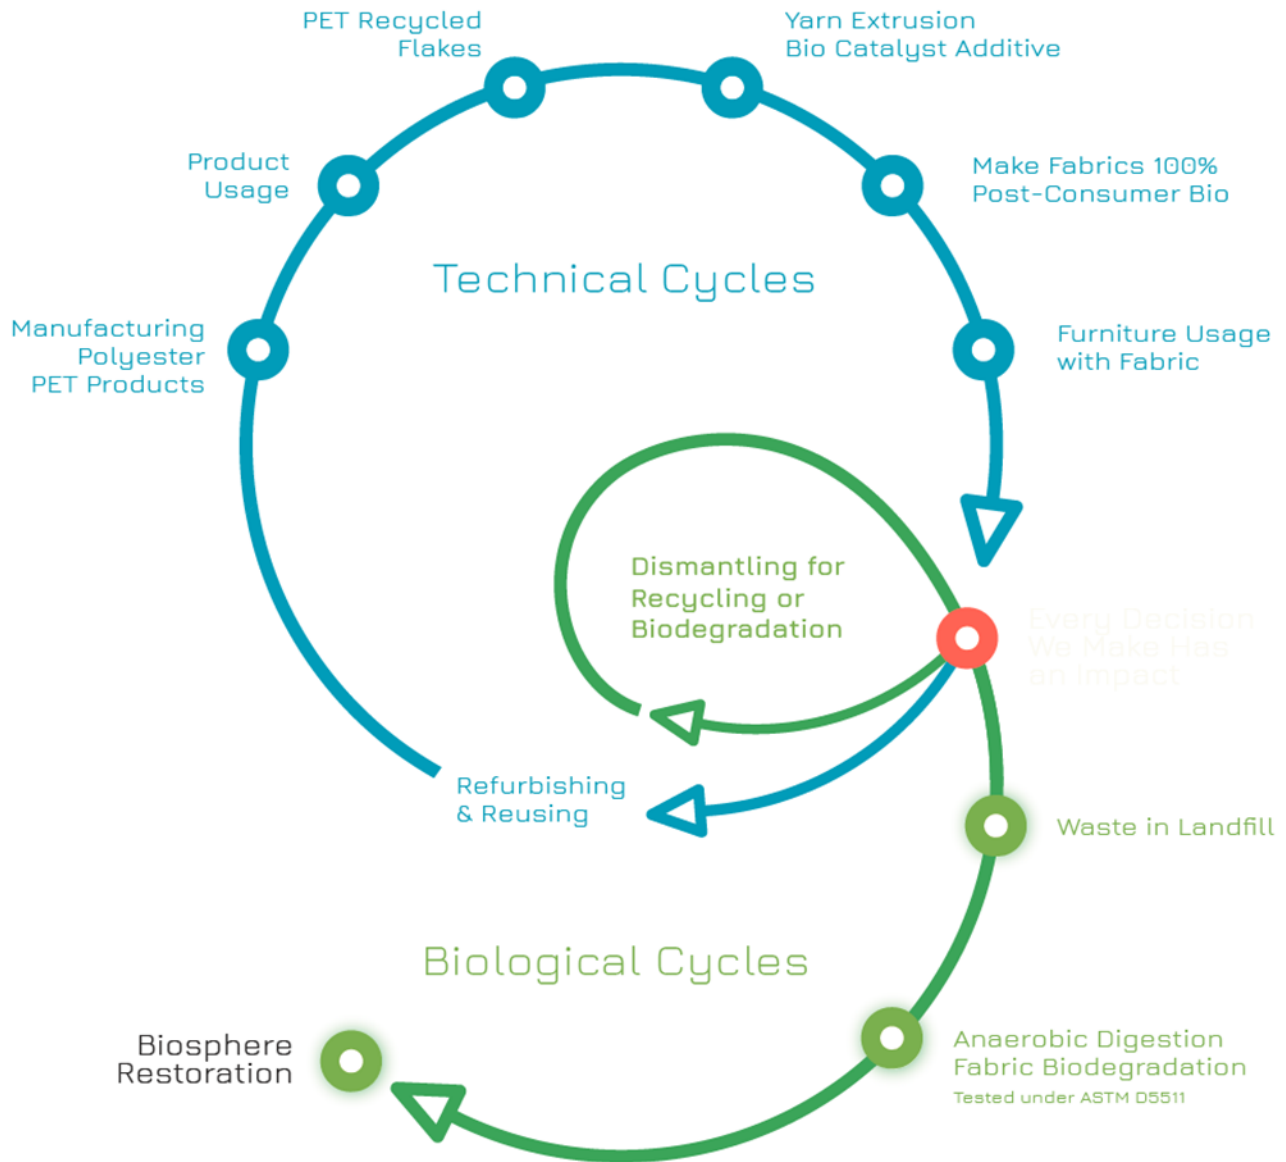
PET Recycled Flakes

Yarn Extrusion
Bio Catalyst Additive

Product Usage

Make Fabrics 100%
Post-Consumer Bio

Technical Cycles

Manufacturing Polyester PET Products

Furniture Usage with Fabric

Dismantling for Recycling or Biodegradation

Every Decision We Make Has an Impact

Refurbishing & Reusing

Waste in Landfill

Biological Cycles

Biosphere Restoration

Anaerobic Digestion
Fabric Biodegradation
Tested under ASTM D5511